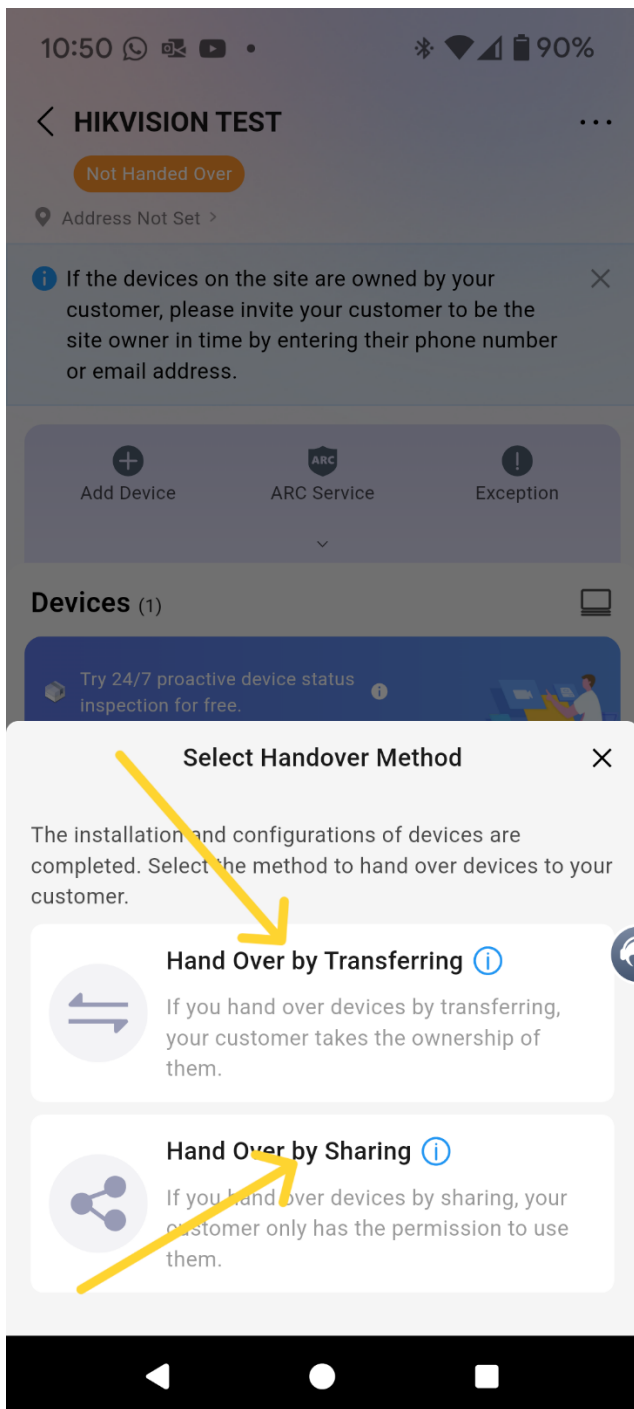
10:50 90%

HIKVISION TEST

Not Handed Over

Address Not Set >

If the devices on the site are owned by your customer, please invite your customer to be the site owner in time by entering their phone number or email address.

Add Device

ARC

ARC Service

Exception

Devices (1)

Try 24/7 proactive device status inspection for free.

Select Handover Method

The installation and configurations of devices are completed. Select the method to hand over devices to your customer.

Hand Over by Transferring

If you hand over devices by transferring, your customer takes the ownership of them.

Hand Over by Sharing

If you hand over devices by sharing, your customer only has the permission to use them.